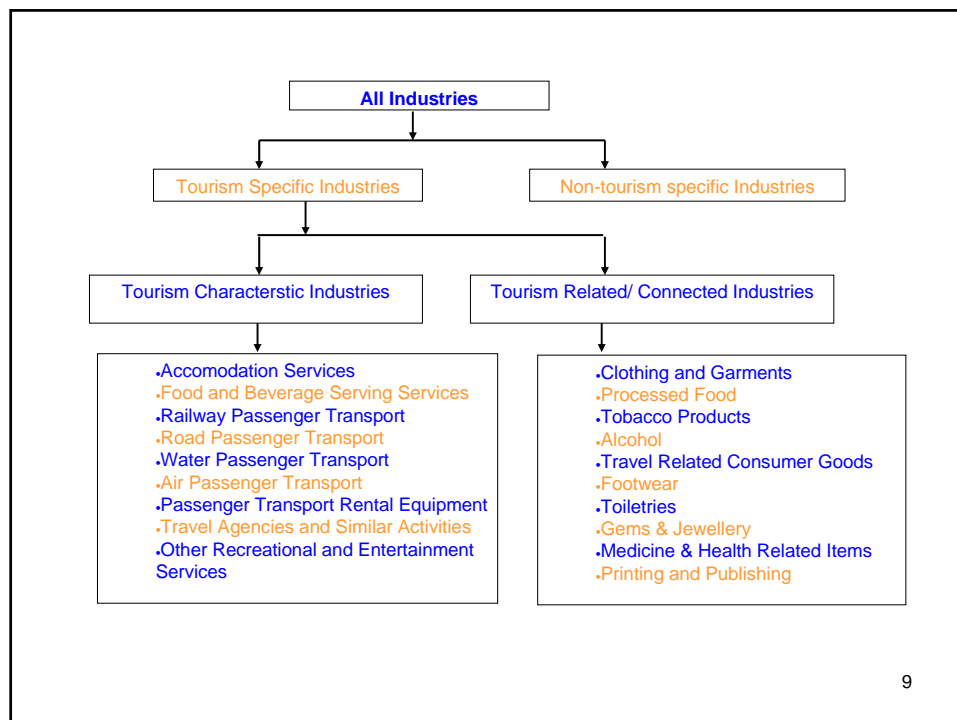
All Industries

Tourism Specific Industries

Non-tourism specific Industries

Tourism Characterstic Industries

Tourism Related/ Connected Industries

•Accomodation Services
•Food and Beverage Serving Services
•Railway Passenger Transport
•Road Passenger Transport
•Water Passenger Transport
•Air Passenger Transport
•Passenger Transport Rental Equipment
•Travel Agencies and Similar Activities
•Other Recreational and Entertainment Services

•Clothing and Garments
•Processed Food
•Tobacco Products
•Alcohol
•Travel Related Consumer Goods
•Footwear
•Toiletries
•Gems & Jewellery
•Medicine & Health Related Items
•Printing and Publishing

9